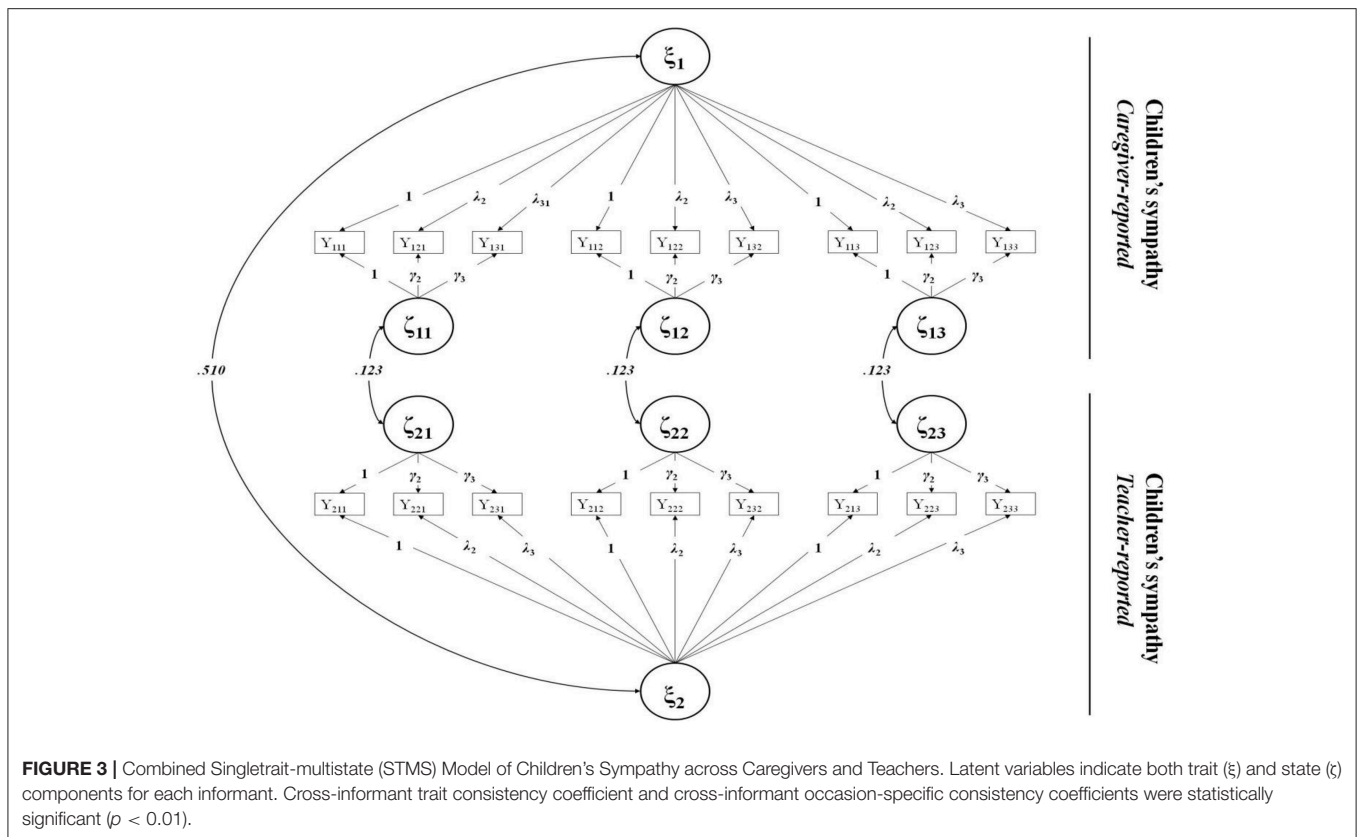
$\xi_1$

1 $\lambda_2$ $\lambda_{31}$ 1 $\lambda_2$ $\lambda_3$ 1 $\lambda_2$ $\lambda_3$

$Y_{111}$ $Y_{121}$ $Y_{131}$ $Y_{112}$ $Y_{122}$ $Y_{132}$ $Y_{113}$ $Y_{123}$ $Y_{133}$

1 $\gamma_2$ $\gamma_3$ 1 $\gamma_2$ $\gamma_3$ 1 $\gamma_2$ $\gamma_3$

$\zeta_{11}$ $\zeta_{12}$ $\zeta_{13}$

.510 .123 .123 .123

$\zeta_{21}$ $\zeta_{22}$ $\zeta_{23}$

1 $\gamma_2$ $\gamma_3$ 1 $\gamma_2$ $\gamma_3$ 1 $\gamma_2$ $\gamma_3$

$Y_{211}$ $Y_{221}$ $Y_{231}$ $Y_{212}$ $Y_{222}$ $Y_{232}$ $Y_{213}$ $Y_{223}$ $Y_{233}$

1 $\lambda_2$ $\lambda_3$ 1 $\lambda_2$ $\lambda_3$ 1 $\lambda_2$ $\lambda_3$

$\xi_2$

Children's sympathy
Caregiver-reported

Children's sympathy
Teacher-reported

**FIGURE 3 |** Combined Singletrait-multistate (STMS) Model of Children's Sympathy across Caregivers and Teachers. Latent variables indicate both trait (ξ) and state (ζ) components for each informant. Cross-informant trait consistency coefficient and cross-informant occasion-specific consistency coefficients were statistically significant ($p < 0.01$).